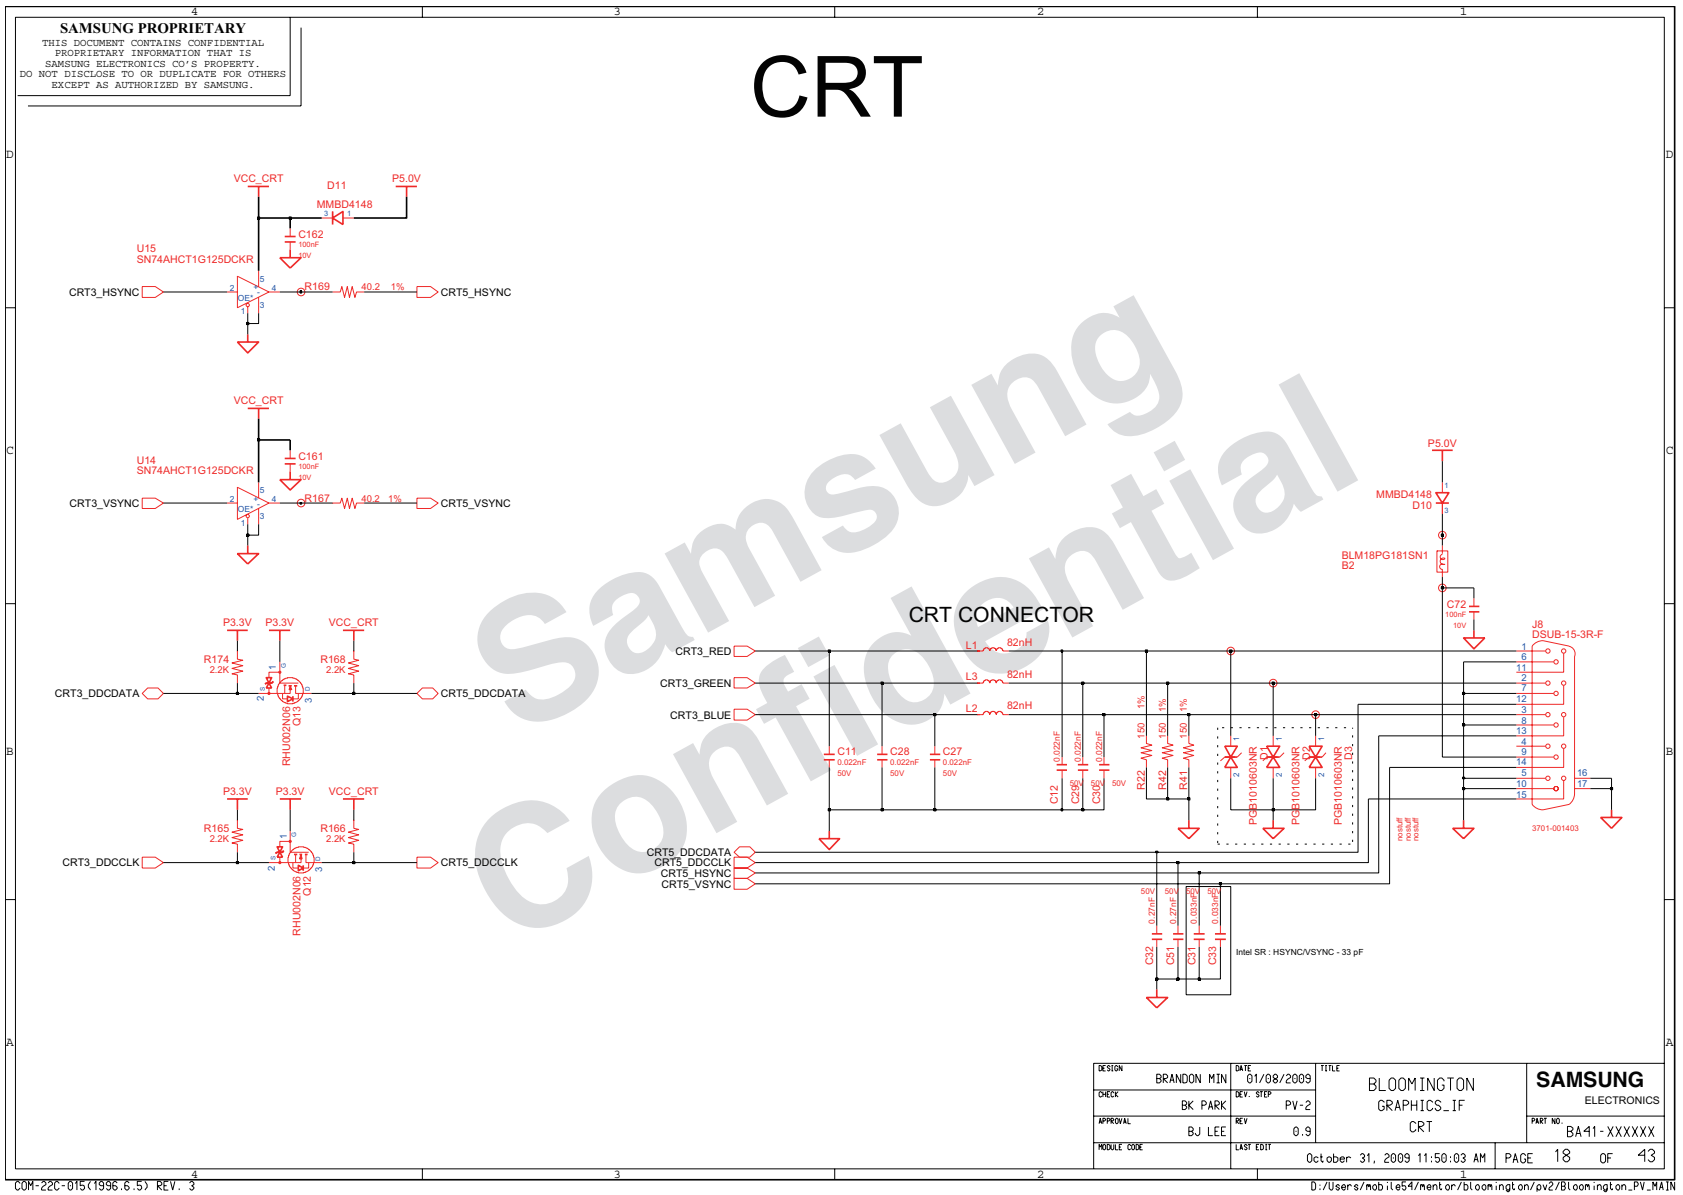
4 3 2 1

SAMSUNG PROPRIETARY
THIS DOCUMENT CONTAINS CONFIDENTIAL PROPRIETARY INFORMATION THAT IS SAMSUNG ELECTRONICS CO'S PROPERTY. DO NOT DISCLOSE TO OR DUPLICATE FOR OTHERS EXCEPT AS AUTHORIZED BY SAMSUNG.

CRT

D

VCC_CRT
D11
P5.0V
MMBD4148
3 1
C162
100nF
10V
U15
SN74AHCT1G125DCKR
5
CRT3_HSYNC
2
4
R169
40.2 1%
CRT5_HSYNC
OE
3
1

VCC_CRT
C161
100nF
10V
U14
SN74AHCT1G125DCKR
5
CRT3_VSYNC
2
4
R167
40.2 1%
CRT5_VSYNC
OE
3
1

C

Samsung Confidential

P5.0V
MMBD4148
D10
1
3
BLM18PG181SN1
B2
C72
100nF
10V

CRT CONNECTOR

J8
DSUB-15-3R-F

P3.3V P3.3V VCC_CRT
R174
2.2K
R168
2.2K
CRT3_DDCDATA
CRT5_DDCDATA
RHU002N06
Q13

CRT3_RED
L1 82nH
CRT3_GREEN
L3 82nH
CRT3_BLUE
L2 82nH

1
6
11
2
7
12
3
8
13
4
9
14
5
10
15
16
17

B

C11
0.022nF
50V
C28
0.022nF
50V
C27
0.022nF
50V

0.022nF 0.022nF 0.022nF
C12 C29 C30
50V 50V 50V

1% 1% 1%
150 150 150
R22 R42 R41

PGB1010603NR PGB1010603NR PGB1010603NR
D1 D2 D3

nostuff
nostuff
nostuff

3701-001403

P3.3V P3.3V VCC_CRT
R165
2.2K
R166
2.2K
CRT3_DDCCLK
CRT5_DDCCLK
RHU002N06
Q12

CRT5_DDCDATA
CRT5_DDCCLK
CRT5_HSYNC
CRT5_VSYNC

50V 50V 50V 50V
0.27nF 0.27nF 0.033nF 0.033nF
C32 C51 C31 C33

Intel SR : HSYNC/VSYNC - 33 pF

A

| DESIGN | BRANDON MIN | DATE | 01/08/2009 | TITLE | SAMSUNG ELECTRONICS |
|---|---|---|---|---|---|
| CHECK | BK PARK | DEV. STEP | PV-2 | BLOOMINGTON GRAPHICS_IF CRT | |
| APPROVAL | BJ LEE | REV | 0.9 | | PART NO. BA41-XXXXXX |
| MODULE CODE | | LAST EDIT | October 31, 2009 11:50:03 AM | | PAGE 18 OF 43 |

COM-22C-015(1996.6.5) REV. 3
D:/Users/mobile54/mentor/bloomington/pv2/Bloomington_PV_MAIN